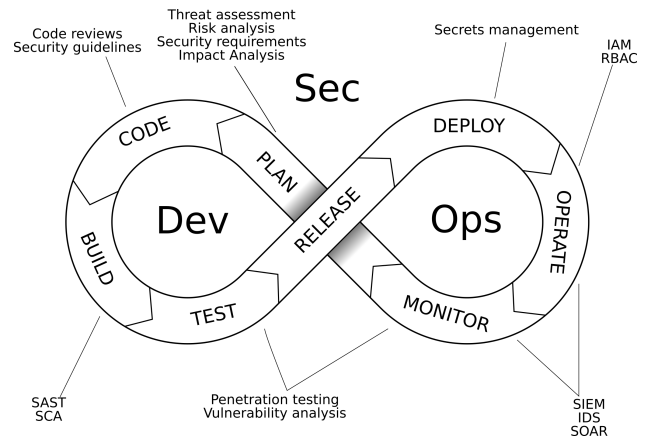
Code reviews
Security guidelines

Threat assessment
Risk analysis
Security requirements
Impact Analysis

Secrets management

IAM
RBAC

Sec

CODE

PLAN

DEPLOY

Dev

RELEASE

Ops

OPERATE

BUILD

TEST

MONITOR

SAST
SCA

Penetration testing
Vulnerability analysis

SIEM
IDS
SOAR